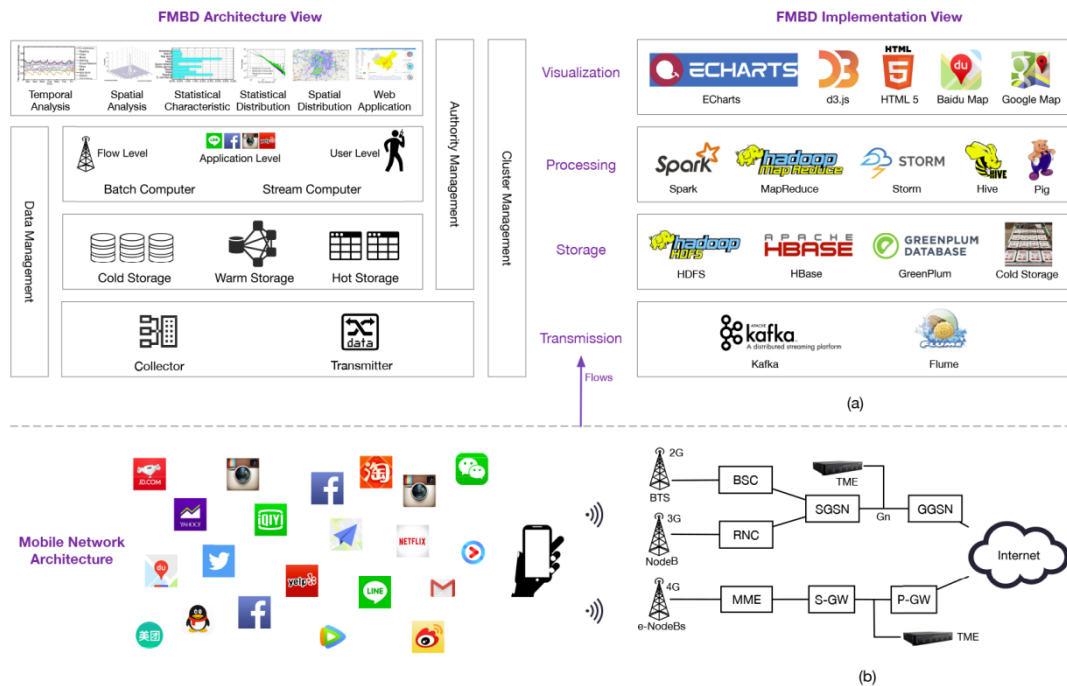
FMBD Architecture View

FMBD Implementation View

Temporal Analysis
Spatial Analysis
Statistical Characteristic
Statistical Distribution
Spatial Distribution
Web Application

Authority Management

Cluster Management

Data Management

Flow Level
Application Level
User Level
Batch Computer
Stream Computer

Cold Storage
Warm Storage
Hot Storage

Collector
Transmitter

Visualization
ECHARTS
ECharts
d3.js
HTML
HTML 5
Baidu Map
Google Map

Processing
Spark
Spark
hadoop MapReduce
MapReduce
STORM
Storm
HIVE
Hive
Pig

Storage
hadoop HDFS
HDFS
APACHE HBASE
HBase
GREENPLUM DATABASE
GreenPlum
Cold Storage

Transmission
kafka
A distributed streaming platform
Kafka
Flume

Flows

(a)

Mobile Network Architecture

JD.COM
YAHOO!
NETFLIX
yelp
LINE
美团

2G
BTS
BSC
TME
3G
NodeB
RNC
SGSN
Gn
GGSN
Internet
4G
e-NodeBs
MME
S-GW
P-GW
TME

(b)